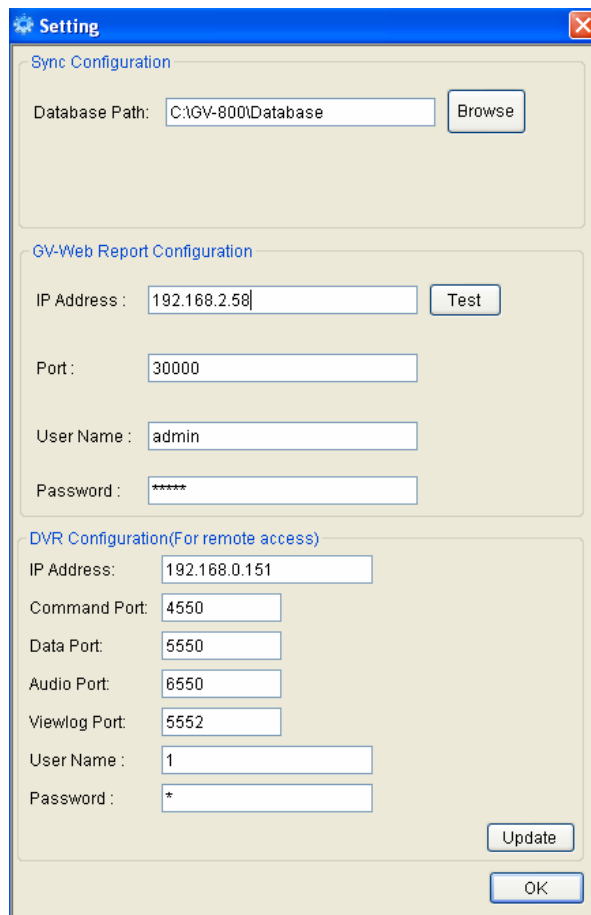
Setting

Sync Configuration

Database Path: C:\GV-800\Database Browse

GV-Web Report Configuration

IP Address : 192.168.2.58 Test

Port : 30000

User Name : admin

Password : *****

DVR Configuration(For remote access)

IP Address: 192.168.0.151

Command Port: 4550

Data Port: 5550

Audio Port: 6550

Viewlog Port: 5552

User Name : 1

Password : *

Update

OK